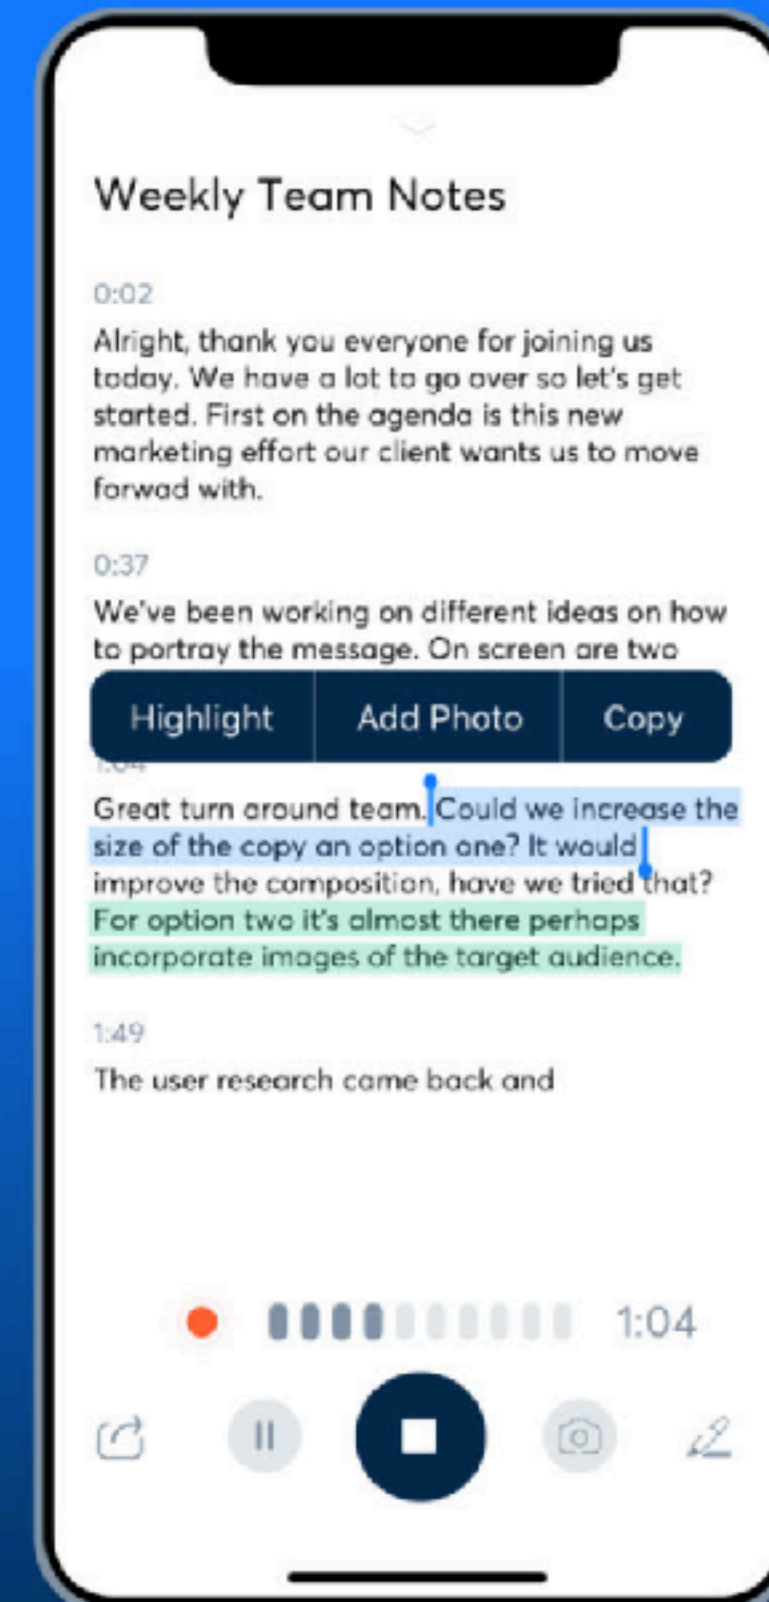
Weekly Team Notes

0:02

Alright, thank you everyone for joining us today. We have a lot to go over so let's get started. First on the agenda is this new marketing effort our client wants us to move forwad with.

0:37

We've been working on different ideas on how to portray the message. On screen are two

Highlight | Add Photo | Copy

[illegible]

Great turn around team. Could we increase the size of the copy an option one? It would improve the composition, have we tried that? For option two it's almost there perhaps incorporate images of the target audience.

1:49

The user research came back and

1:04